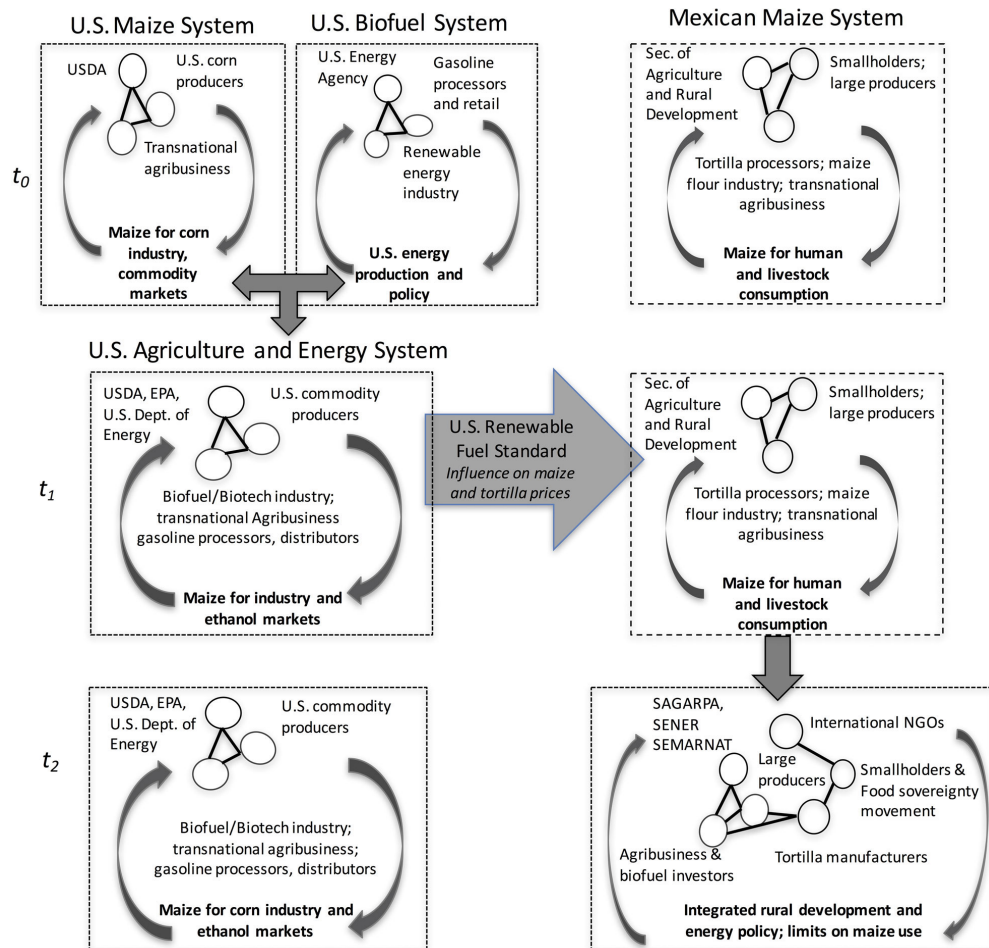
U.S. Maize System

U.S. Biofuel System

Mexican Maize System

$t_0$

USDA

U.S. corn producers

Transnational agribusiness

Maize for corn industry, commodity markets

U.S. Energy Agency

Gasoline processors and retail

Renewable energy industry

U.S. energy production and policy

Sec. of Agriculture and Rural Development

Smallholders; large producers

Tortilla processors; maize flour industry; transnational agribusiness

Maize for human and livestock consumption

U.S. Agriculture and Energy System

$t_1$

USDA, EPA, U.S. Dept. of Energy

U.S. commodity producers

Biofuel/Biotech industry; transnational Agribusiness gasoline processors, distributors

Maize for industry and ethanol markets

U.S. Renewable Fuel Standard
Influence on maize and tortilla prices

Sec. of Agriculture and Rural Development

Smallholders; large producers

Tortilla processors; maize flour industry; transnational agribusiness

Maize for human and livestock consumption

$t_2$

USDA, EPA, U.S. Dept. of Energy

U.S. commodity producers

Biofuel/Biotech industry; transnational agribusiness; gasoline processors, distributors

Maize for corn industry and ethanol markets

SAGARPA, SENER SEMARNAT

International NGOs

Large producers

Smallholders & Food sovereignty movement

Agribusiness & biofuel investors

Tortilla manufacturers

Integrated rural development and energy policy; limits on maize use